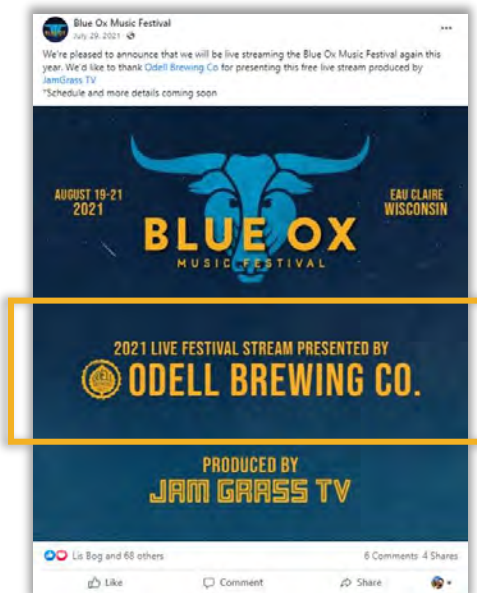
Blue Ox Music Festival
July 29, 2021 ·

We're pleased to announce that we will be live streaming the Blue Ox Music Festival again this year. We'd like to thank Odell Brewing Co for presenting this free live stream produced by JamGrass TV
*Schedule and more details coming soon

AUGUST 19-21 2021

EAU CLAIRE WISCONSIN

BLUE OX
MUSIC FESTIVAL

2021 LIVE FESTIVAL STREAM PRESENTED BY
ODELL BREWING CO.

PRODUCED BY
JAM GRASS TV

Lis Bog and 68 others

6 Comments 4 Shares

Like

Comment

Share